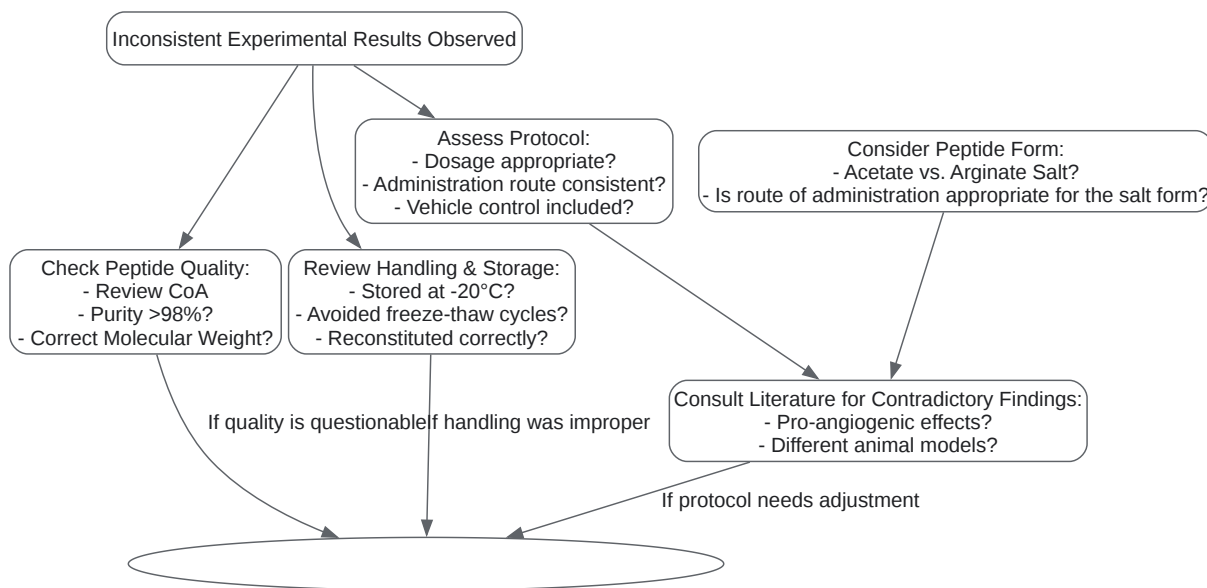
Inconsistent Experimental Results Observed

Assess Protocol:
- Dosage appropriate?
- Administration route consistent?
- Vehicle control included?

Consider Peptide Form:
- Acetate vs. Arginate Salt?
- Is route of administration appropriate for the salt form?

Check Peptide Quality:
- Review CoA
- Purity >98%?
- Correct Molecular Weight?

Review Handling & Storage:
- Stored at -20°C?
- Avoided freeze-thaw cycles?
- Reconstituted correctly?

Consult Literature for Contradictory Findings:
- Pro-angiogenic effects?
- Different animal models?

If quality is questionableIf handling was improper

If protocol needs adjustment